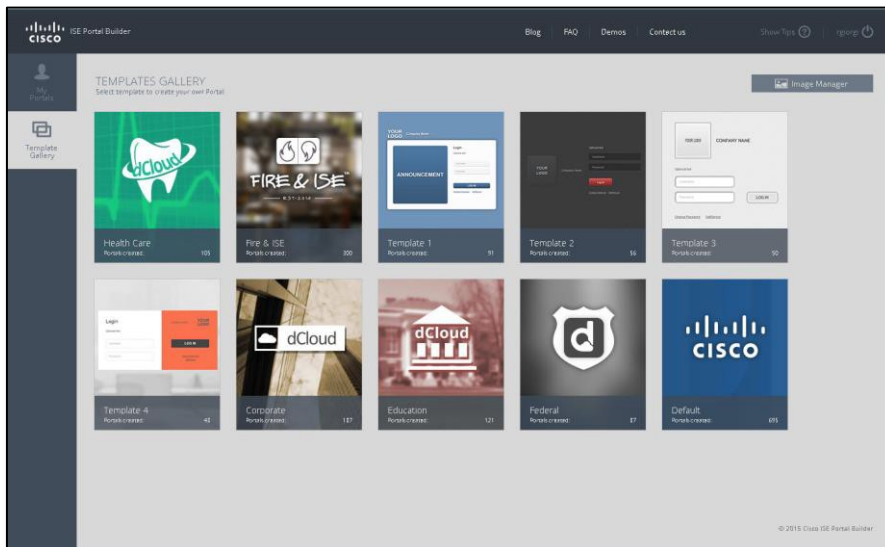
cisco ISE Portal Builder

Blog FAQ Demos Contact us Show Tips ? rgorg

My Portals

Template Gallery

TEMPLATES GALLERY
Select template to create your own Portal

Image Manager

dCloud
Health Care
Portals created: 105

FIRE & ISE
Fire & ISE
Portals created: 300

YOUR LOGO Company Name
ANNOUNCEMENT
Login
Template 1
Portals created: 91

YOUR LOGO
Template 2
Portals created: 56

YOUR LOGO COMPANY NAME
LOG IN
Template 3
Portals created: 50

Login
YOUR LOGO
LOG IN
Template 4
Portals created: 43

dCloud
Corporate
Portals created: 107

dCloud
Education
Portals created: 121

Federal
Portals created: 87

cisco
Default
Portals created: 695

© 2015 Cisco ISE Portal Builder